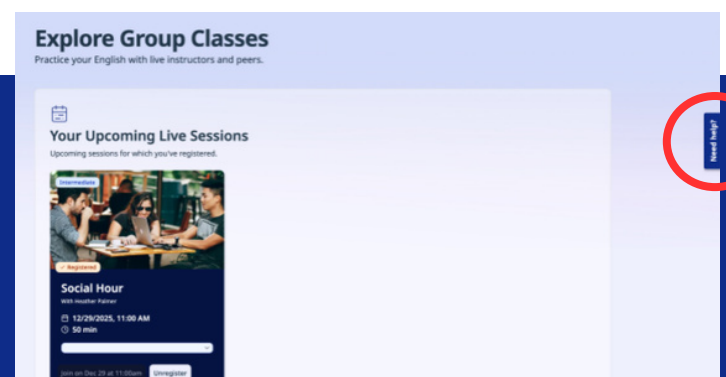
Explore Group Classes
Practice your English with live instructors and peers.

Your Upcoming Live Sessions
Upcoming sessions for which you've registered.

Intermediate

✓ Registered

Social Hour
With Heather Palmer

12/29/2025, 11:00 AM
50 min

Join on Dec 29 at 11:00am
Unregister

Need help?